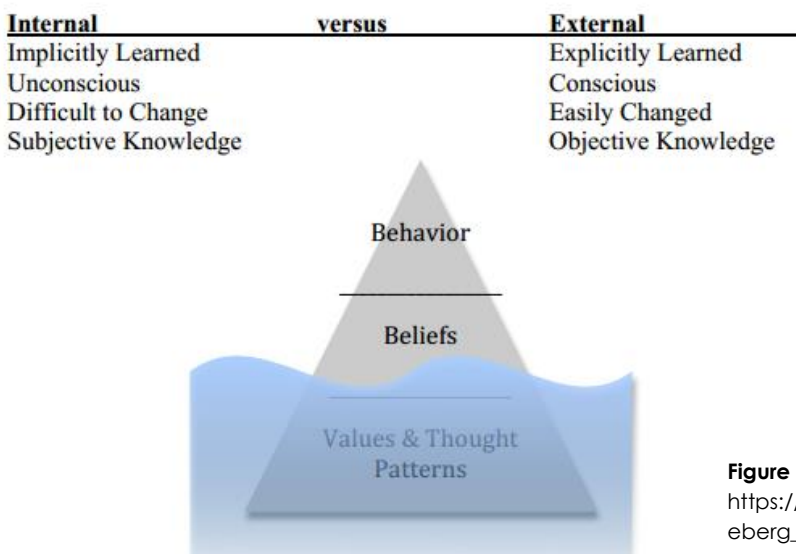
| Internal | versus | External |
|---|---|---|
| Implicitly Learned | | Explicitly Learned |
| Unconscious | | Conscious |
| Difficult to Change | | Easily Changed |
| Subjective Knowledge | | Objective Knowledge |

Behavior

Beliefs

Values & Thought Patterns

Figure
https:/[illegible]
eberg_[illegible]